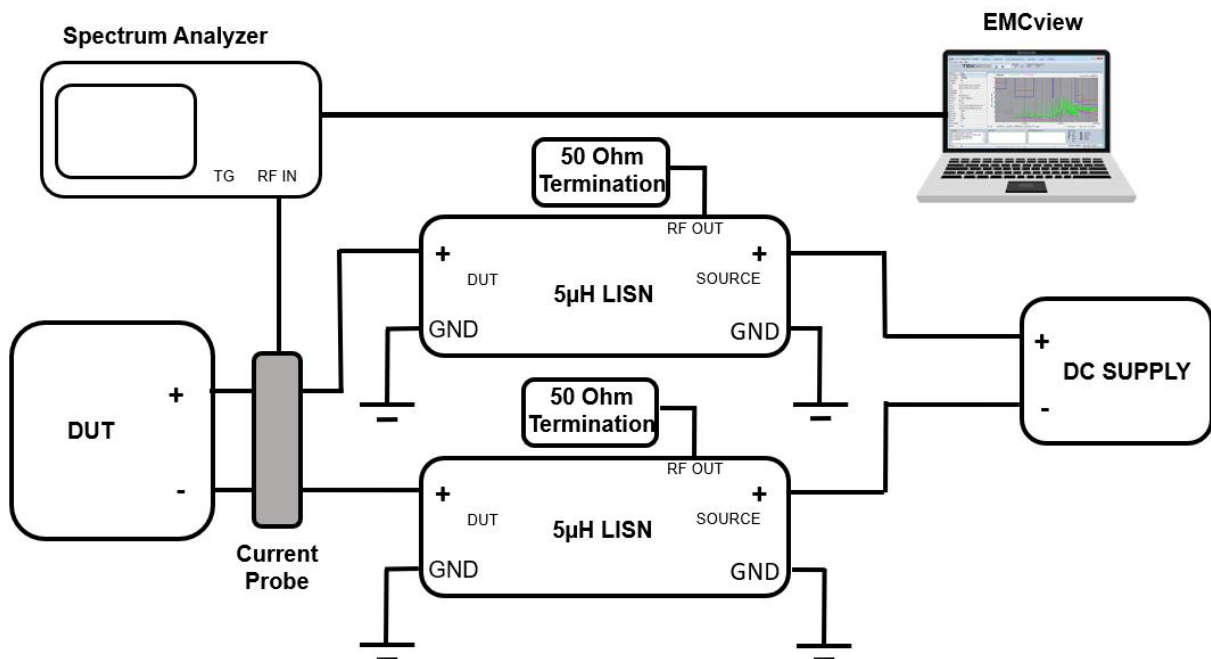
Spectrum Analyzer

TG RF IN

EMCview

50 Ohm Termination

RF OUT

+ DUT

5μH LISN

+ SOURCE

GND

GND

DUT

+

-

Current Probe

+

DC SUPPLY

-

50 Ohm Termination

RF OUT

+ DUT

5μH LISN

+ SOURCE

GND

GND